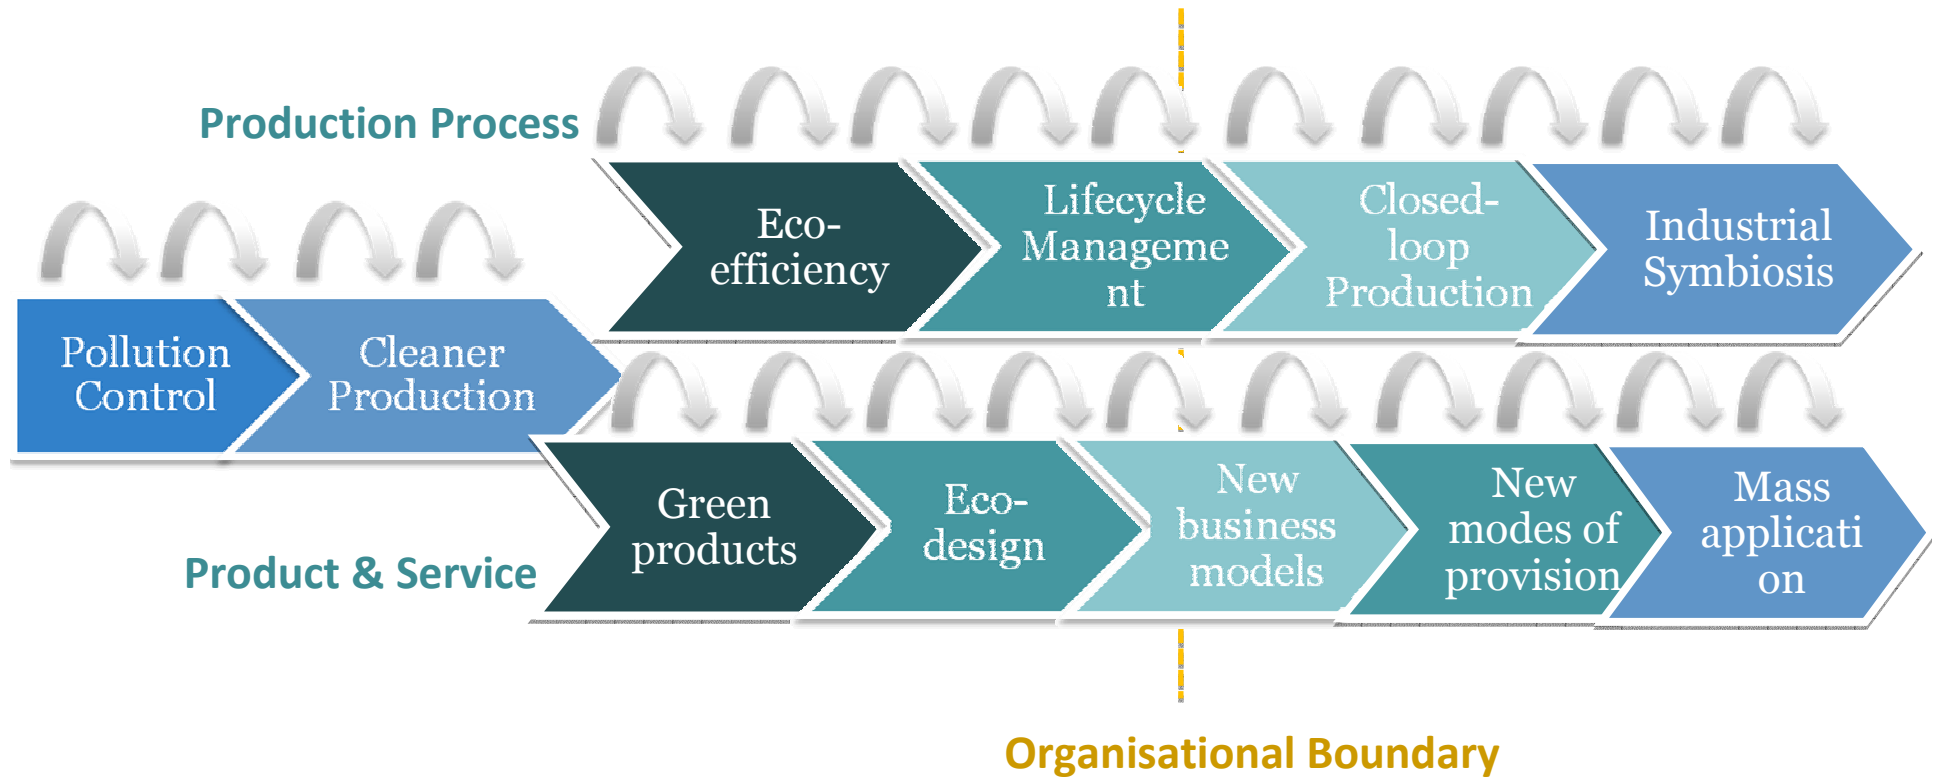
Production Process

Pollution Control

Cleaner Production

Eco-efficiency

Lifecycle Management

Closed-loop Production

Industrial Symbiosis

Product & Service

Green products

Eco-design

New business models

New modes of provision

Mass application

Organisational Boundary